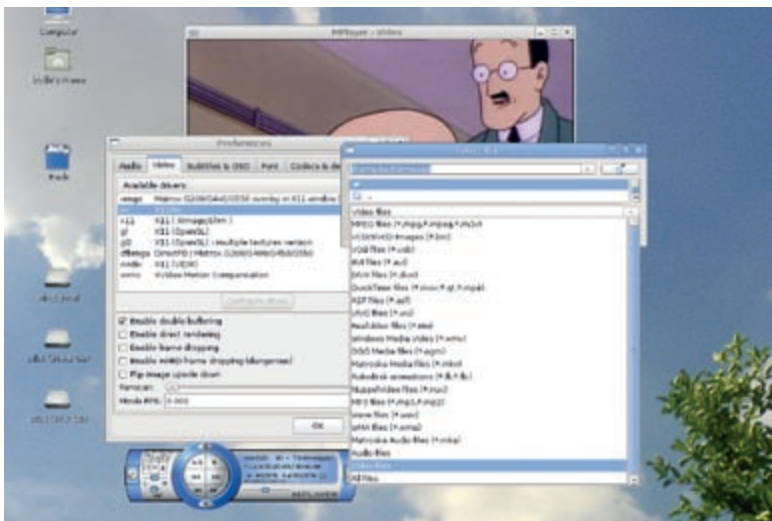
Computer

MPlayer - Video

Preferences

Audio | Video | Subtitles & OSD | Font | Codecs & de

Available drivers:

xmga | Matrox G200/G4x0/G550 overlay in X11 window

x11 | X11 ( XImage/Shm )
gl | X11 (OpenGL)
gl2 | X11 (OpenGL) - multiple textures version
dfbmga | DirectFB / Matrox G200/G400/G450/G550
xvidix | X11 (VIDIX)
xvmc | XVideo Motion Compensation

Configure driver

Enable double buffering
Enable direct rendering
Enable frame dropping
Enable HARD frame dropping (dangerous)
Flip image upside down

Panscan:
Movie FPS: 0.000

OK

Video files
MPEG files (*.mpg,*.mpeg,*.m1v)
VOB files (*.vob)
AVI files (*.avi)
DivX files (*.divx)
QuickTime files (*.mov,*.qt,*.mp4)
ASF files (*.asf)
VIVO files (*.viv)
RealVideo files (*.rm)
Windows Media Video (*.wmv)
OGG Media files (*.ogm)
Matroska Media files (*.mkv)
Autodesk animations (*.fli,*.flc)
NuppelVideo files (*.nuv)
MP3 files (*.mp3,*.mp2)
Wave files (*.wav)
WMA files (*.wma)
Matroska Audio files (*.mka)
Audio files
Video files
All files

MPLAYER